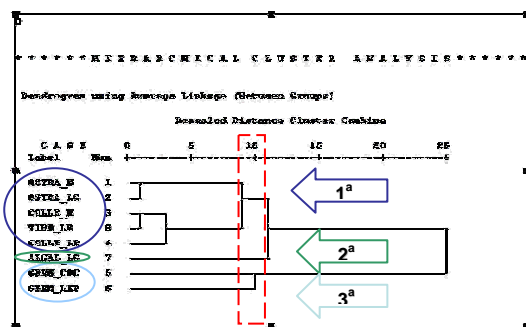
* * * * * * H I E R A R C H I C A L   C L U S T E R   A N A L Y S I S * * * * * *

Dendrogram using Average Linkage (Between Groups)

Rescaled Distance Cluster Combine

| C A S E Label | Num | 0 | 5 | 10 | 15 | 20 | 25 |
|---|---|---|---|---|---|---|---|
| ESTRA_M | 1 | | | | | | |
| ESTRA_LG | 2 | | | | | | |
| COLLE_M | 3 | | | | | | |
| VIDR_LG | 8 | | | | | | |
| COLLE_LG | 4 | | | | | | |
| ALGAL_LG | 7 | | | | | | |
| GREN_CSC | 5 | | | | | | |
| GREN_LEP | 6 | | | | | | |

$1^a$

$2^a$

$3^a$